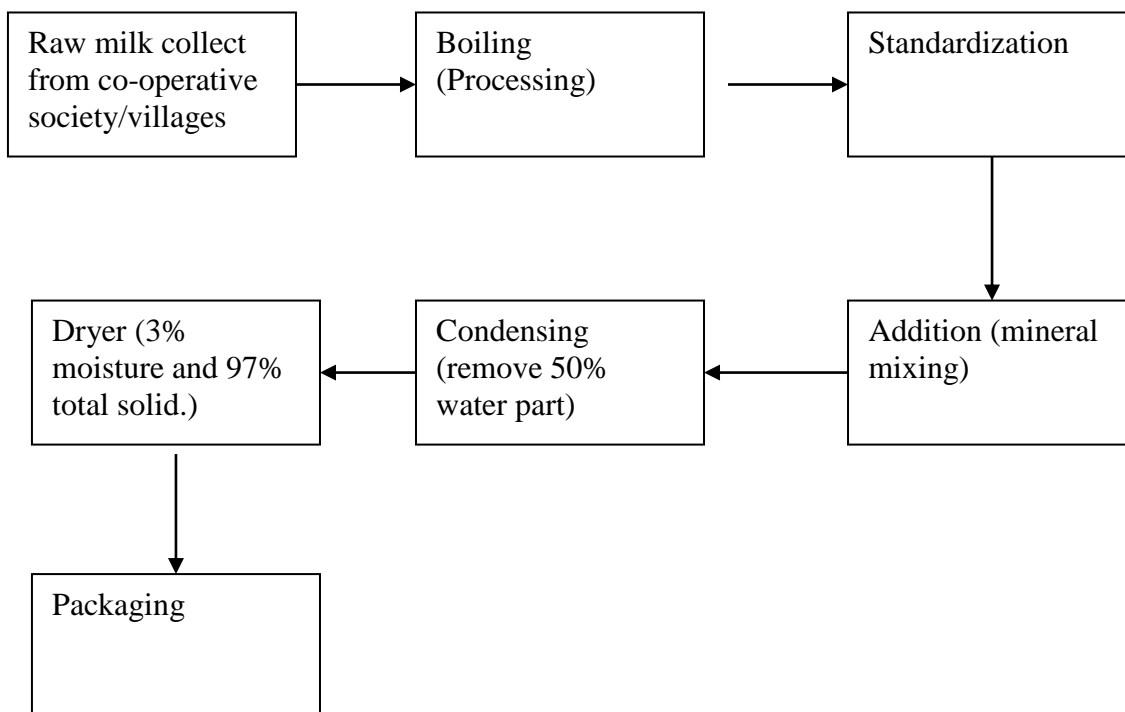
Raw milk collect from co-operative society/villages

Boiling (Processing)

Standardization

Addition (mineral mixing)

Condensing (remove 50% water part)

Dryer (3% moisture and 97% total solid.)

Packaging